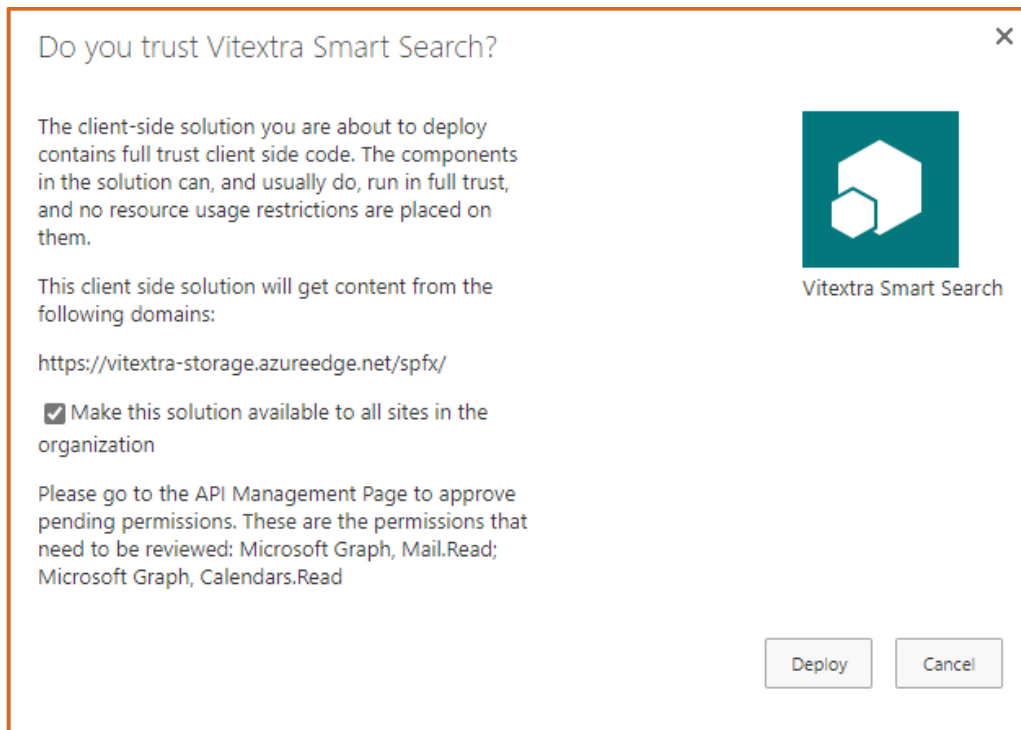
Do you trust Vitextra Smart Search?

×

The client-side solution you are about to deploy contains full trust client side code. The components in the solution can, and usually do, run in full trust, and no resource usage restrictions are placed on them.

This client side solution will get content from the following domains:

https://vitextra-storage.azureedge.net/spfx/

Make this solution available to all sites in the organization

Please go to the API Management Page to approve pending permissions. These are the permissions that need to be reviewed: Microsoft Graph, Mail.Read; Microsoft Graph, Calendars.Read

Vitextra Smart Search

Deploy

Cancel